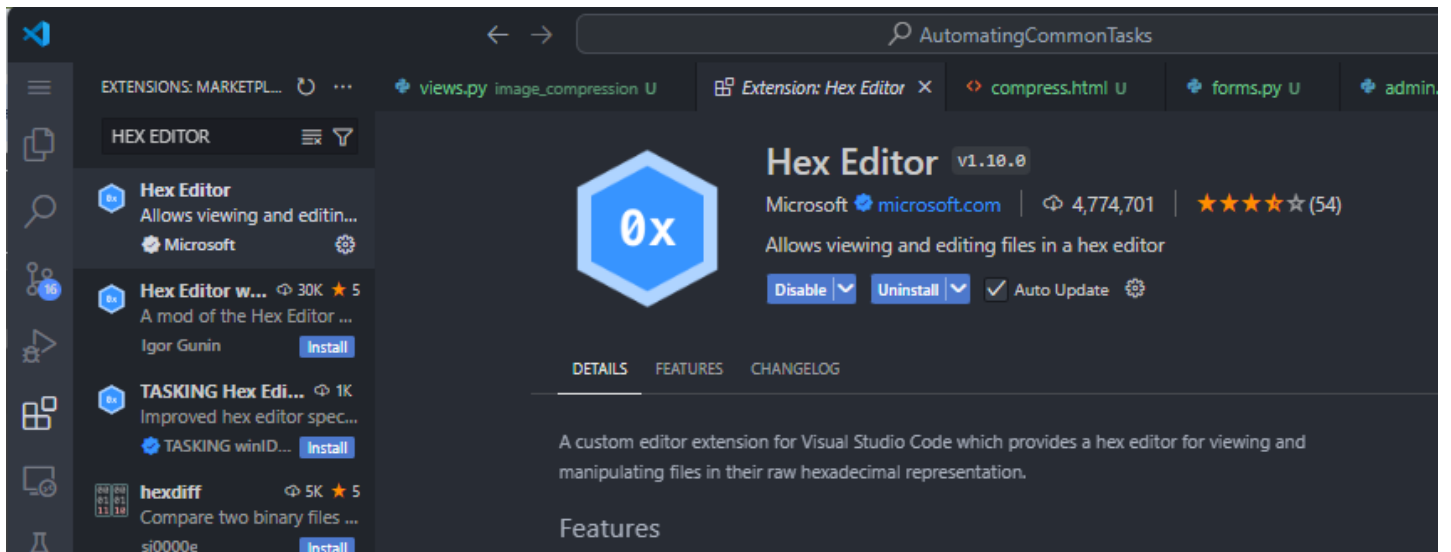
AutomatingCommonTasks

EXTENSIONS: MARKETPL...

views.py image_compression U
Extension: Hex Editor
compress.html U
forms.py U
admin.

HEX EDITOR

16

Hex Editor
Allows viewing and editin...
Microsoft

0x

Hex Editor w... 30K ★ 5
A mod of the Hex Editor ...
Igor Gunin
Install

TASKING Hex Edi... 1K
Improved hex editor spec...
TASKING winID...
Install

hexdiff 5K ★ 5
Compare two binary files ...
si0000e
Install

0x

Hex Editor v1.10.0
Microsoft microsoft.com | 4,774,701 | ★★★★☆ (54)
Allows viewing and editing files in a hex editor
Disable
Uninstall
Auto Update

DETAILS FEATURES CHANGELOG

A custom editor extension for Visual Studio Code which provides a hex editor for viewing and manipulating files in their raw hexadecimal representation.

Features